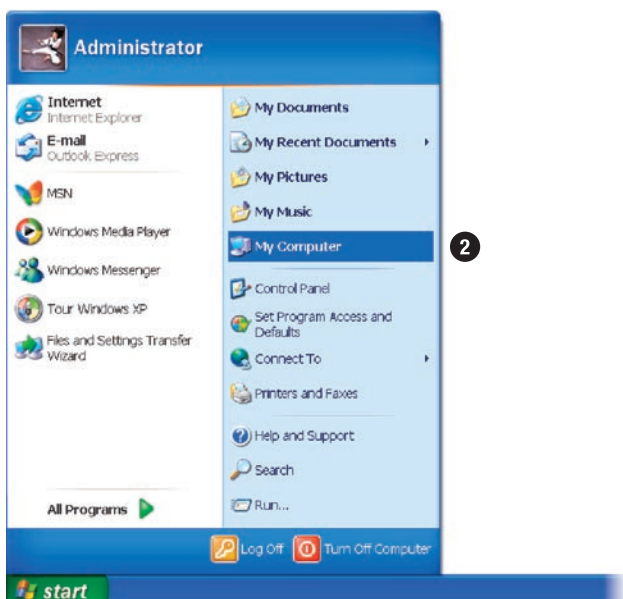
Administrator

Internet
Internet Explorer

E-mail
Outlook Express

MSN

Windows Media Player

Windows Messenger

Tour Windows XP

Files and Settings Transfer Wizard

All Programs

My Documents

My Recent Documents

My Pictures

My Music

My Computer

Control Panel

Set Program Access and Defaults

Connect To

Printers and Faxes

Help and Support

Search

Run...

Log Off

Turn Off Computer

2

start